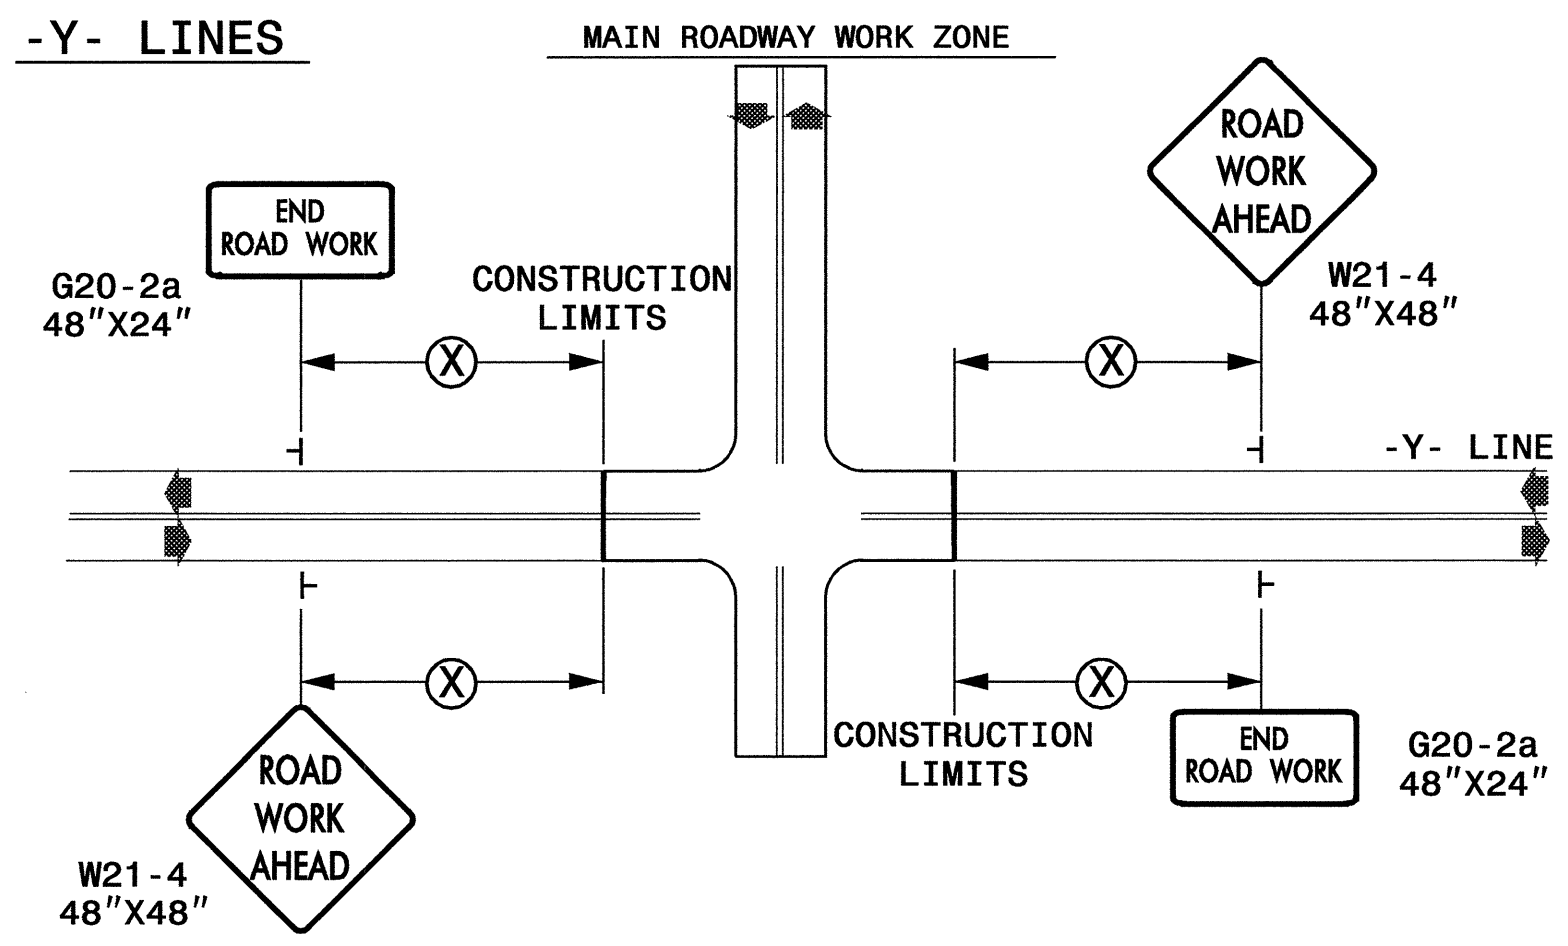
-Y- LINES

MAIN ROADWAY WORK ZONE

END ROAD WORK

G20-2a
48"X24"

CONSTRUCTION LIMITS

ⓧ

ROAD WORK AHEAD

W21-4
48"X48"

ⓧ

-Y- LINE

ⓧ

ⓧ

ROAD WORK AHEAD

W21-4
48"X48"

CONSTRUCTION LIMITS

END ROAD WORK

G20-2a
48"X24"